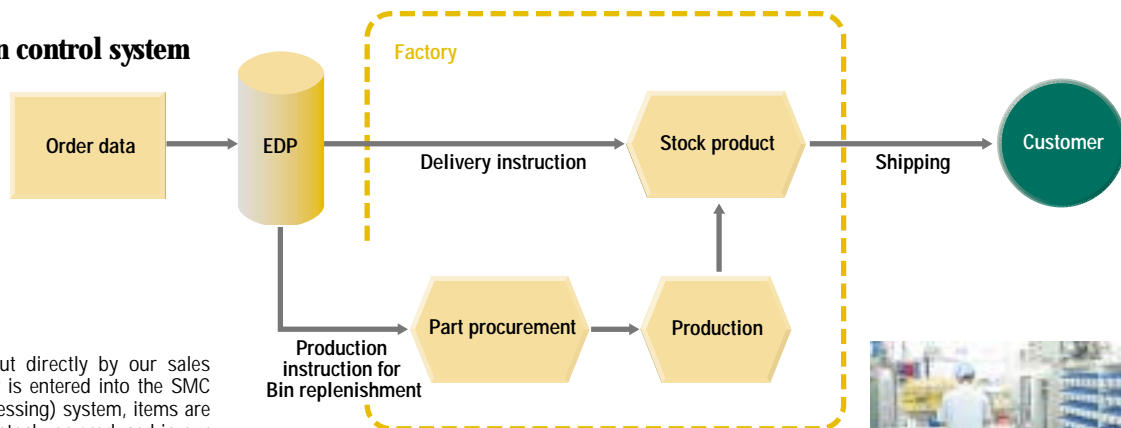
n control system

Factory

Order data

EDP

Delivery instruction

Stock product

Shipping

Customer

Part procurement

Production

Production instruction for Bin replenishment

ut directly by our sales is entered into the SMC essing) system, items are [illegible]